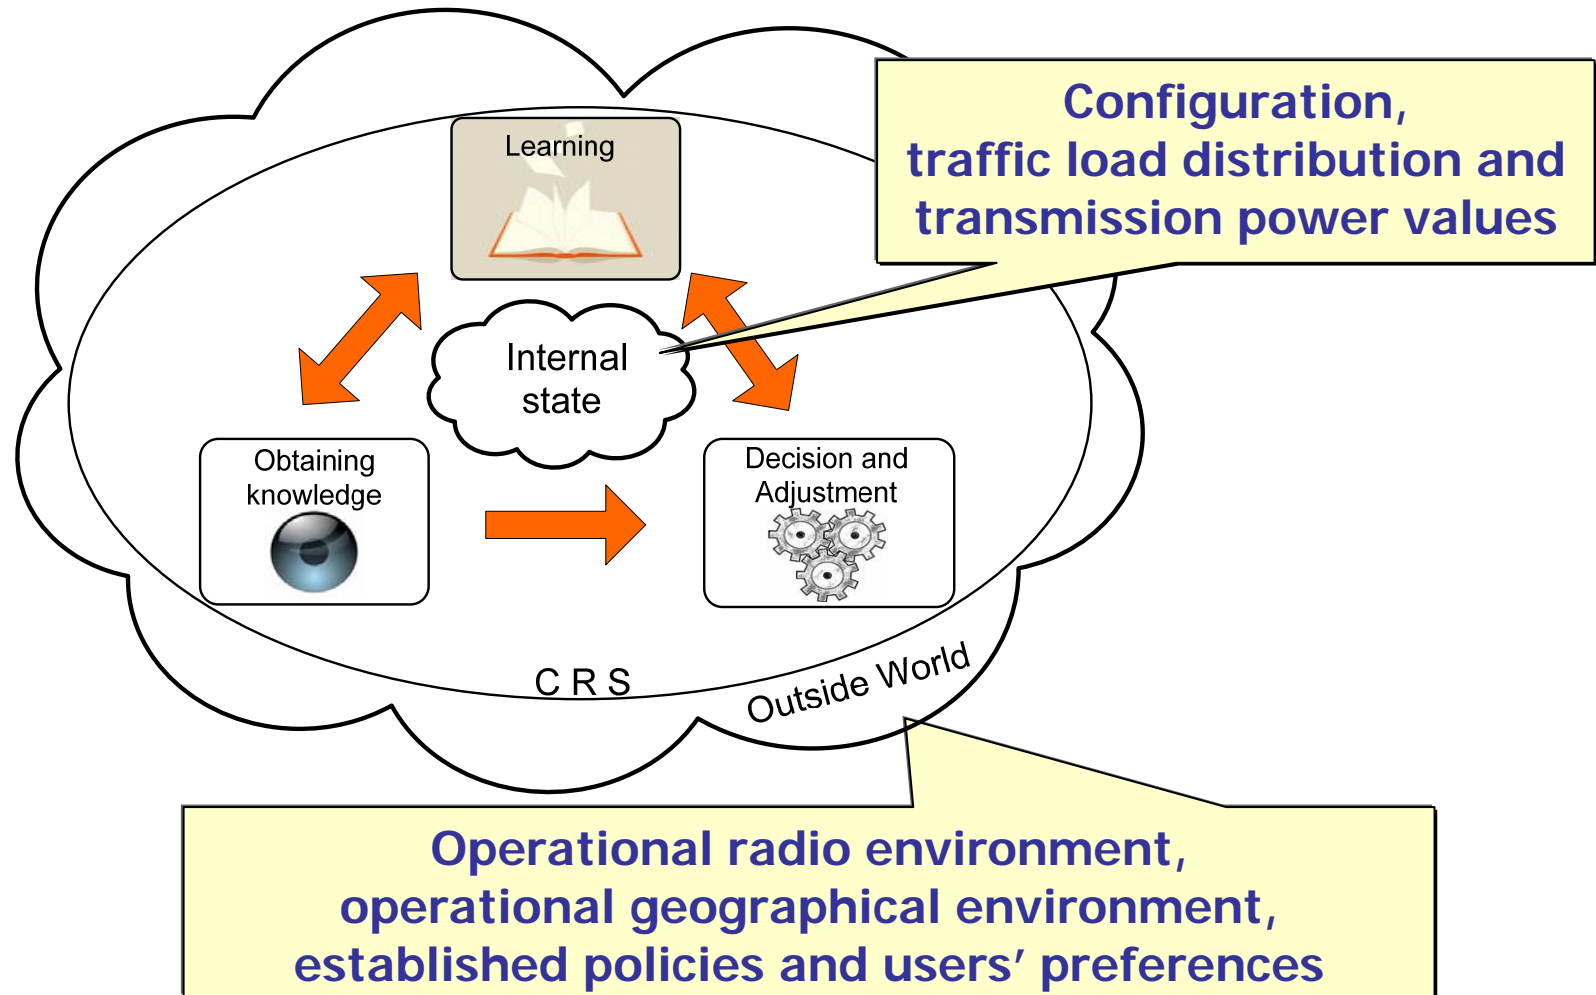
Configuration,
traffic load distribution and
transmission power values

Learning

Internal state

Obtaining knowledge

Decision and Adjustment

C R S

Outside World

Operational radio environment,
operational geographical environment,
established policies and users' preferences